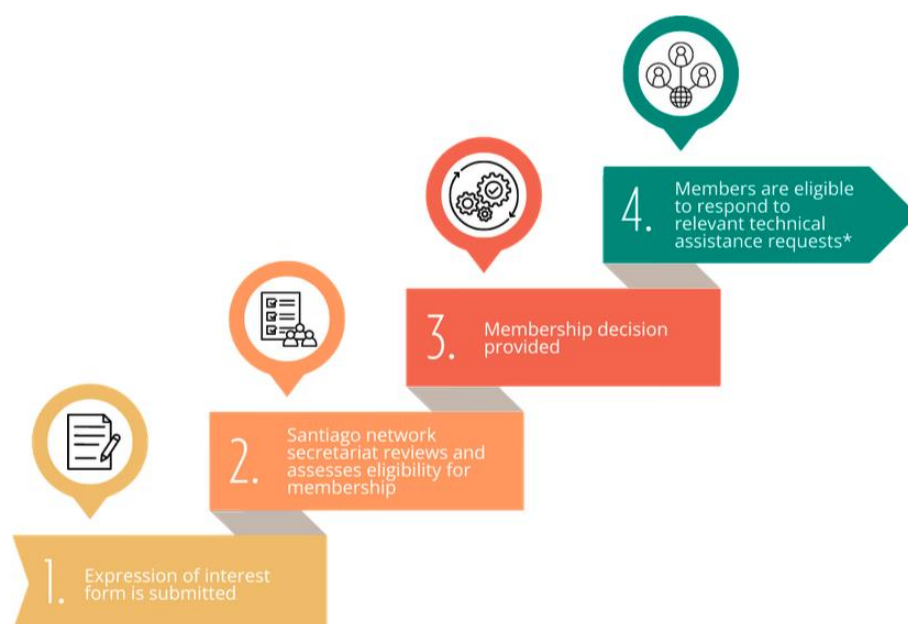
1. Expression of interest form is submitted

2. Santiago network secretariat reviews and assesses eligibility for membership

3. Membership decision provided

4. Members are eligible to respond to relevant technical assistance requests*